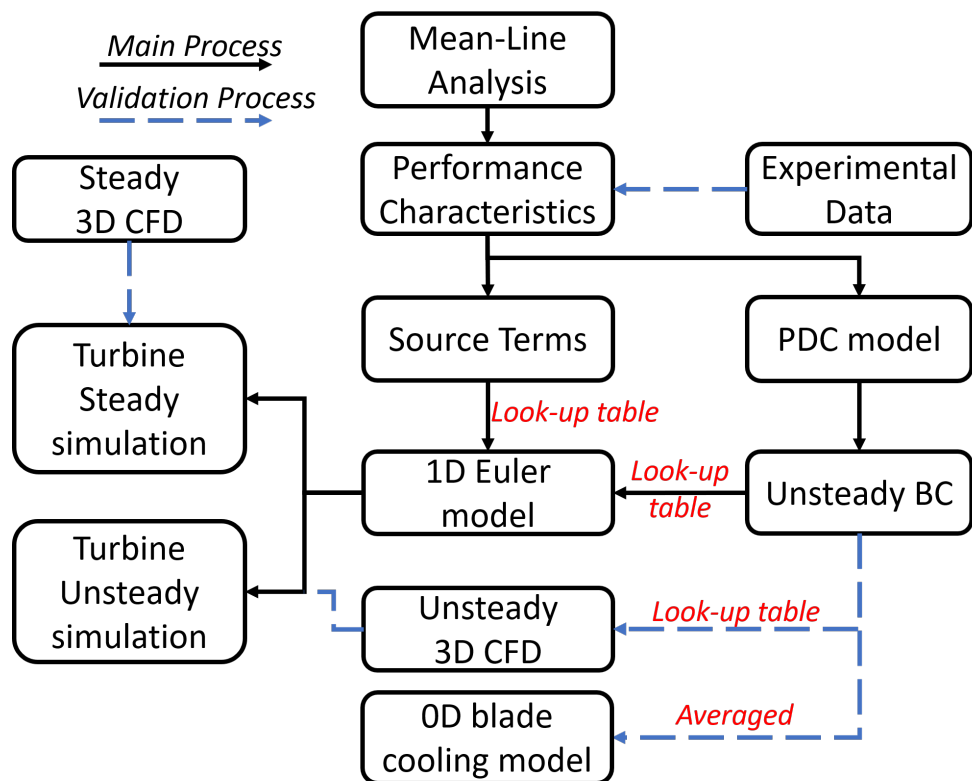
Main Process

Validation Process

Mean-Line Analysis

Steady 3D CFD

Performance Characteristics

Experimental Data

Turbine Steady simulation

Source Terms

PDC model

Look-up table

1D Euler model

Look-up table

Unsteady BC

Turbine Unsteady simulation

Unsteady 3D CFD

Look-up table

0D blade cooling model

Averaged